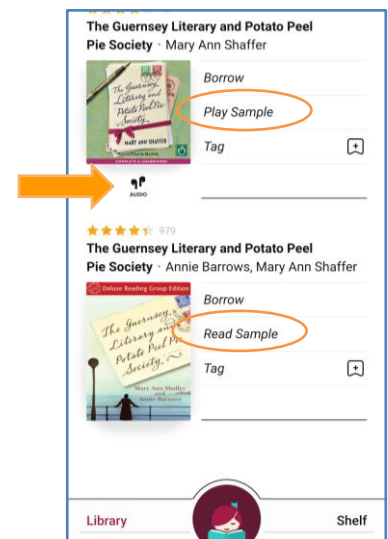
The Guernsey Literary and Potato Peel Pie Society · Mary Ann Shaffer

The Guernsey Literary and Potato Peel Society

MARY ANN SHAFFER

Borrow

Play Sample

Tag

AUDIO

979

The Guernsey Literary and Potato Peel Pie Society · Annie Barrows, Mary Ann Shaffer

Deluxe Reading Group Edition

The Guernsey Literary and Potato Peel Pie Society

Mary Ann Shaffer and Annie Barrows

Borrow

Read Sample

Tag

Library

Shelf